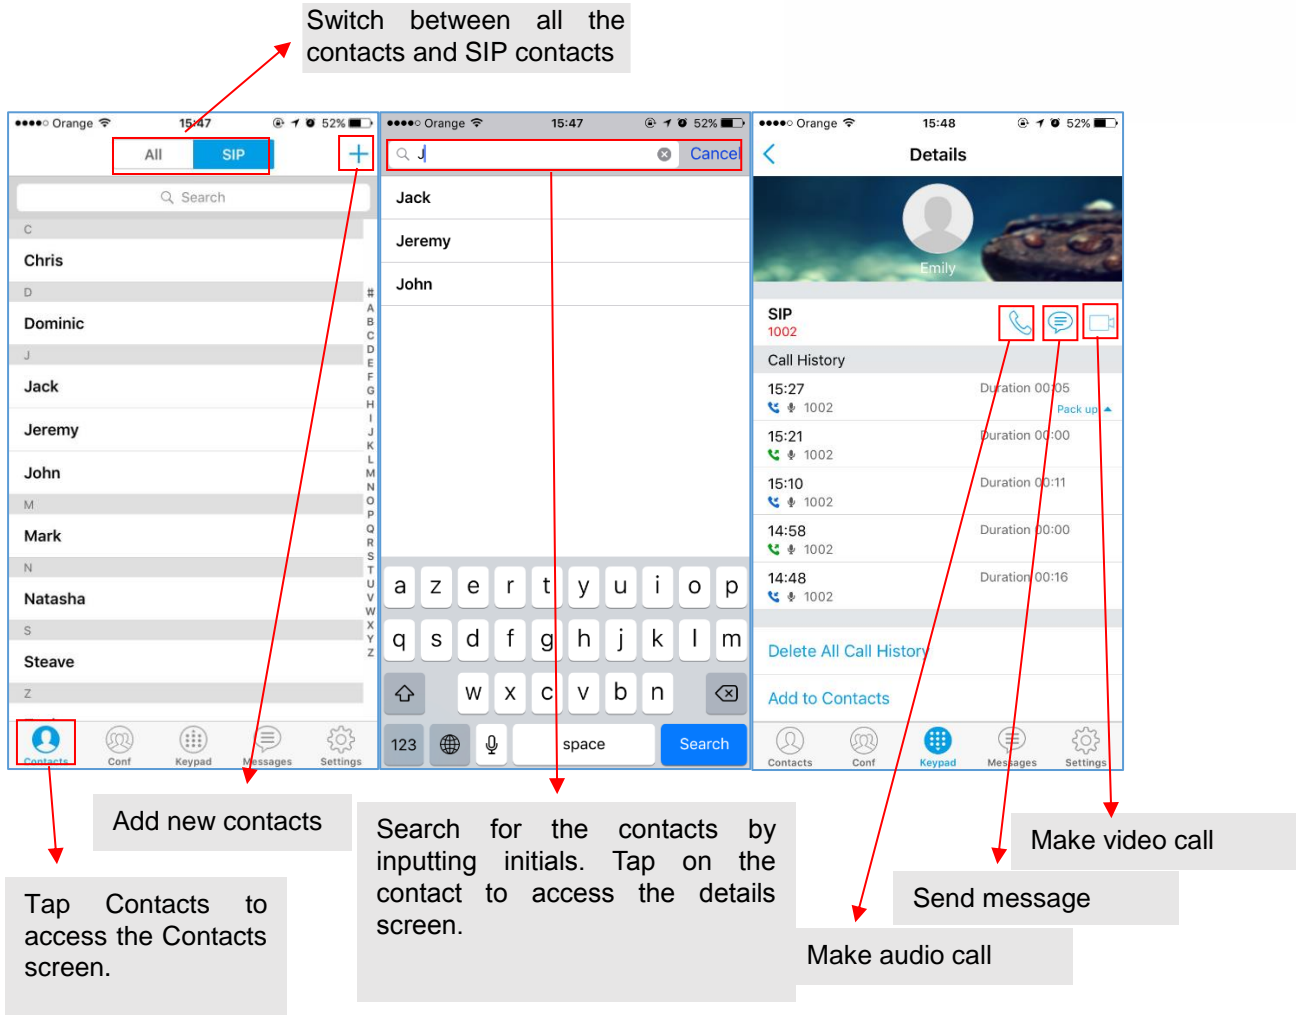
Switch between all the contacts and SIP contacts

●●●●○ Orange 15:47 52%

All SIP +

Search

C
Chris
D
Dominic
J
Jack
Jeremy
John
M
Mark
N
Natasha
S
Steave
Z

# A B C D E F G H I J K L M N O P Q R S T U V W X Y Z

Contacts Conf Keypad Messages Settings

●●●●○ Orange 15:47 52%

J Cancel

Jack
Jeremy
John

a z e r t y u i o p
q s d f g h j k l m
w x c v b n
123 space Search

●●●●○ Orange 15:48 52%

Details

Emily

SIP
1002

Call History

15:27 1002 Duration 00:05 Pack up
15:21 1002 Duration 00:00
15:10 1002 Duration 00:11
14:58 1002 Duration 00:00
14:48 1002 Duration 00:16

Delete All Call History

Add to Contacts

Contacts Conf Keypad Messages Settings

Add new contacts

Tap Contacts to access the Contacts screen.

Search for the contacts by inputting initials. Tap on the contact to access the details screen.

Make video call

Send message

Make audio call